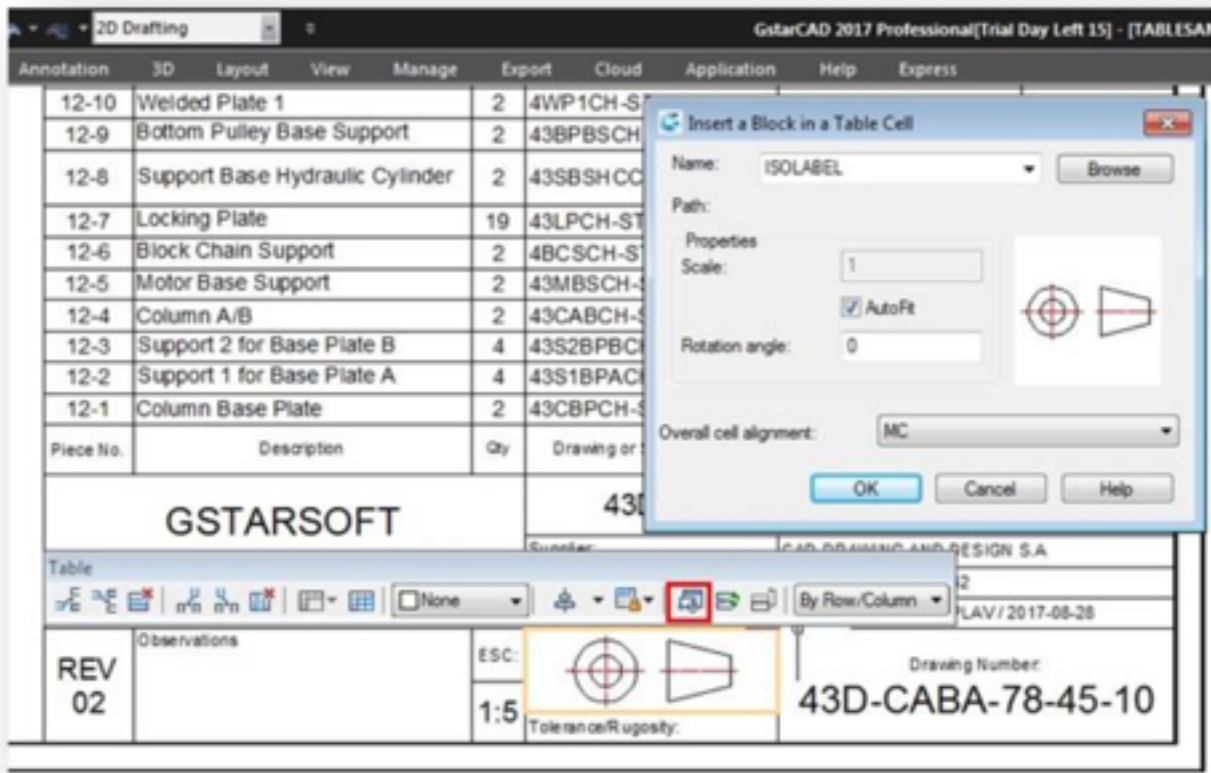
2D Drafting

GstarCAD 2017 Professional[Trial Day Left 15] - [TABLESAM

Annotation 3D Layout View Manage Export Cloud Application Help Express

| 12-10 | Welded Plate 1 | 2 | 4WP1CH-S |
|---|---|---|---|
| 12-9 | Bottom Pulley Base Support | 2 | 43BPBSCH |
| 12-8 | Support Base Hydraulic Cylinder | 2 | 43SBSHCC |
| 12-7 | Locking Plate | 19 | 43LPCH-ST |
| 12-6 | Block Chain Support | 2 | 4BCSCH-S |
| 12-5 | Motor Base Support | 2 | 43MBSCH- |
| 12-4 | Column A/B | 2 | 43CABCH- |
| 12-3 | Support 2 for Base Plate B | 4 | 43S2BPBC |
| 12-2 | Support 1 for Base Plate A | 4 | 43S1BPAC |
| 12-1 | Column Base Plate | 2 | 43CBPCH- |
| Piece No. | Description | Qty | Drawing or |

GSTARSOFT

43D

Supplier:

CAD DRAWING AND DESIGN S.A

2

PLAV / 2017-08-28

Insert a Block in a Table Cell

Name: ISOLABEL Browse

Path:

Properties

Scale: 1

AutoFit

Rotation angle: 0

Overall cell alignment: MC

OK Cancel Help

Table

None

By Row/Column

REV 02

Observations

ESC:

1:5

Tolerance/Rugosity:

Drawing Number:

43D-CABA-78-45-10